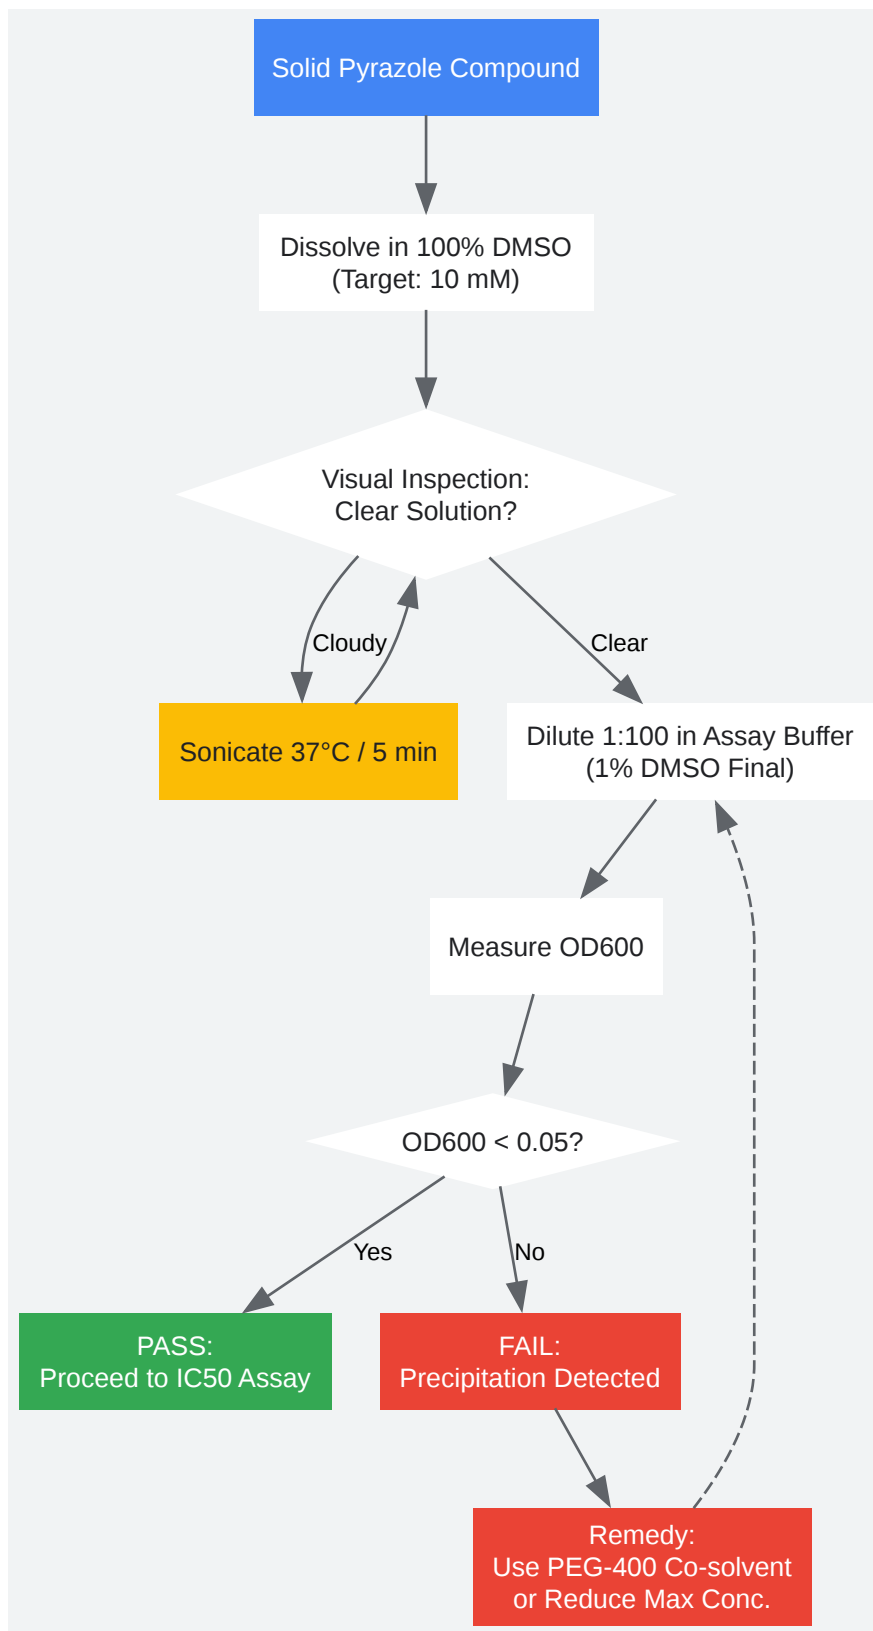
Solid Pyrazole Compound

Dissolve in 100% DMSO
(Target: 10 mM)

Visual Inspection:
Clear Solution?

Cloudy

Clear

Sonicate 37°C / 5 min

Dilute 1:100 in Assay Buffer
(1% DMSO Final)

Measure OD600

OD600 < 0.05?

Yes

No

PASS:
Proceed to IC50 Assay

FAIL:
Precipitation Detected

Remedy:
Use PEG-400 Co-solvent
or Reduce Max Conc.